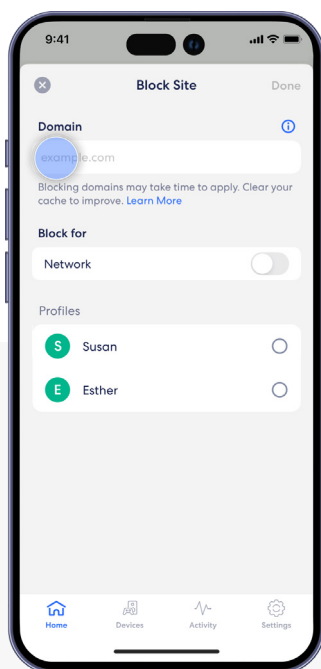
9:41

Block Site

Done

Domain

example.com

Blocking domains may take time to apply. Clear your cache to improve. Learn More

Block for

Network

Profiles

S Susan

E Esther

Home

Devices

Activity

Settings